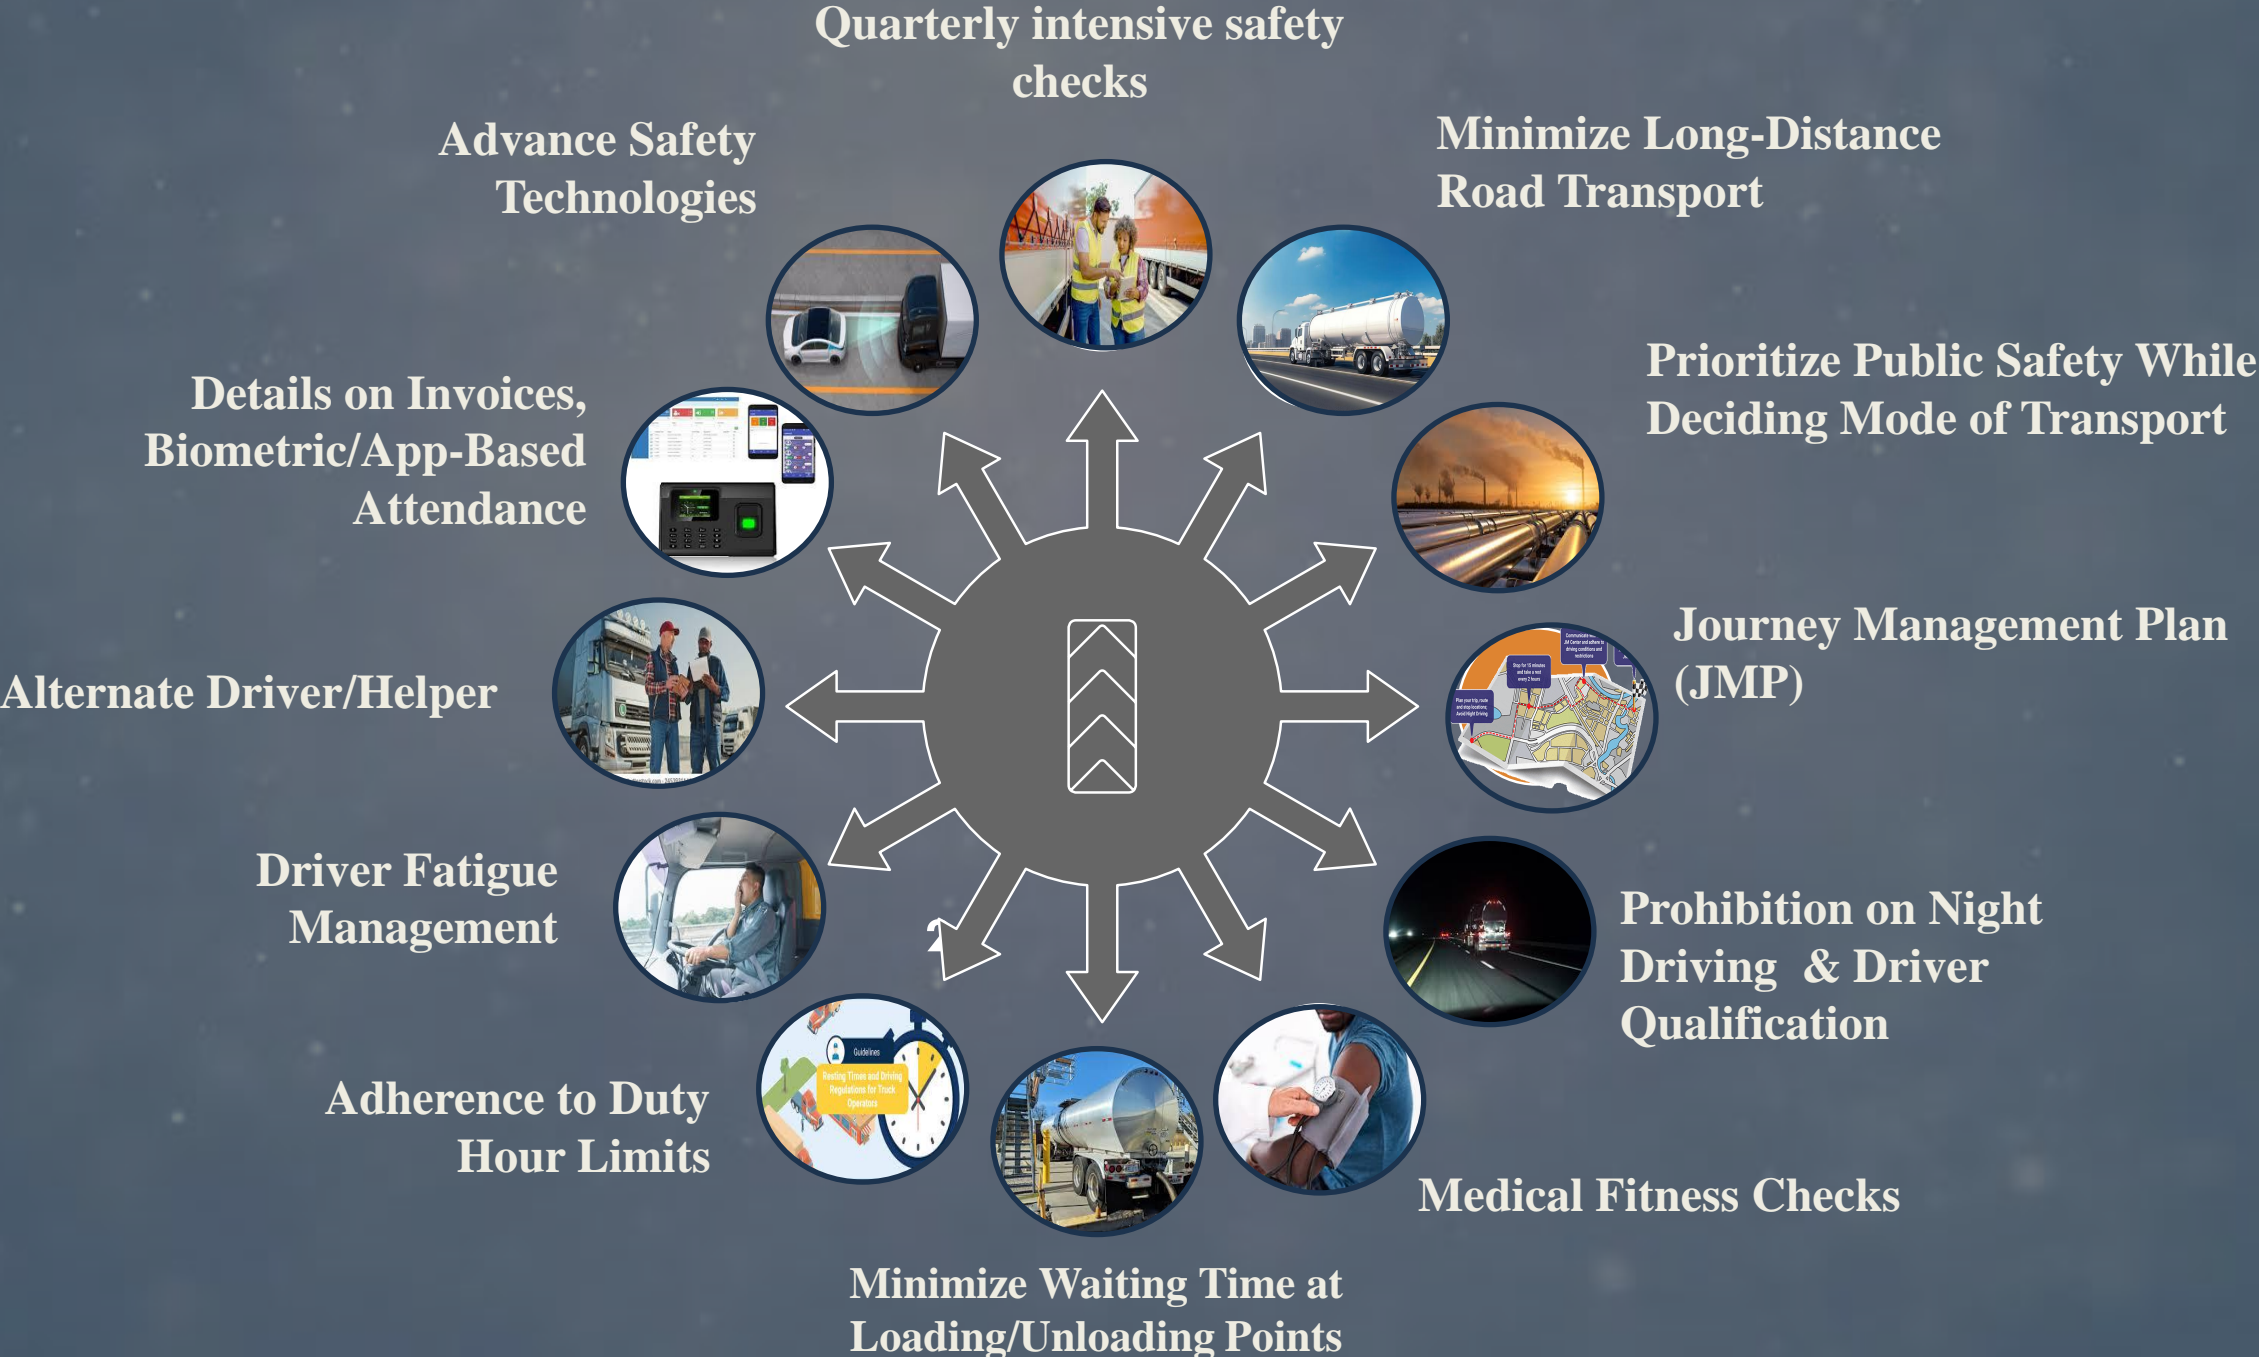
Quarterly intensive safety checks

Advance Safety Technologies

Minimize Long-Distance Road Transport

Prioritize Public Safety While Deciding Mode of Transport

Details on Invoices, Biometric/App-Based Attendance

Journey Management Plan (JMP)

Alternate Driver/Helper

Driver Fatigue Management

Prohibition on Night Driving & Driver Qualification

Adherence to Duty Hour Limits

Guidelines

Resting Times and Driving Regulations for Truck Operators

Medical Fitness Checks

Minimize Waiting Time at Loading/Unloading Points